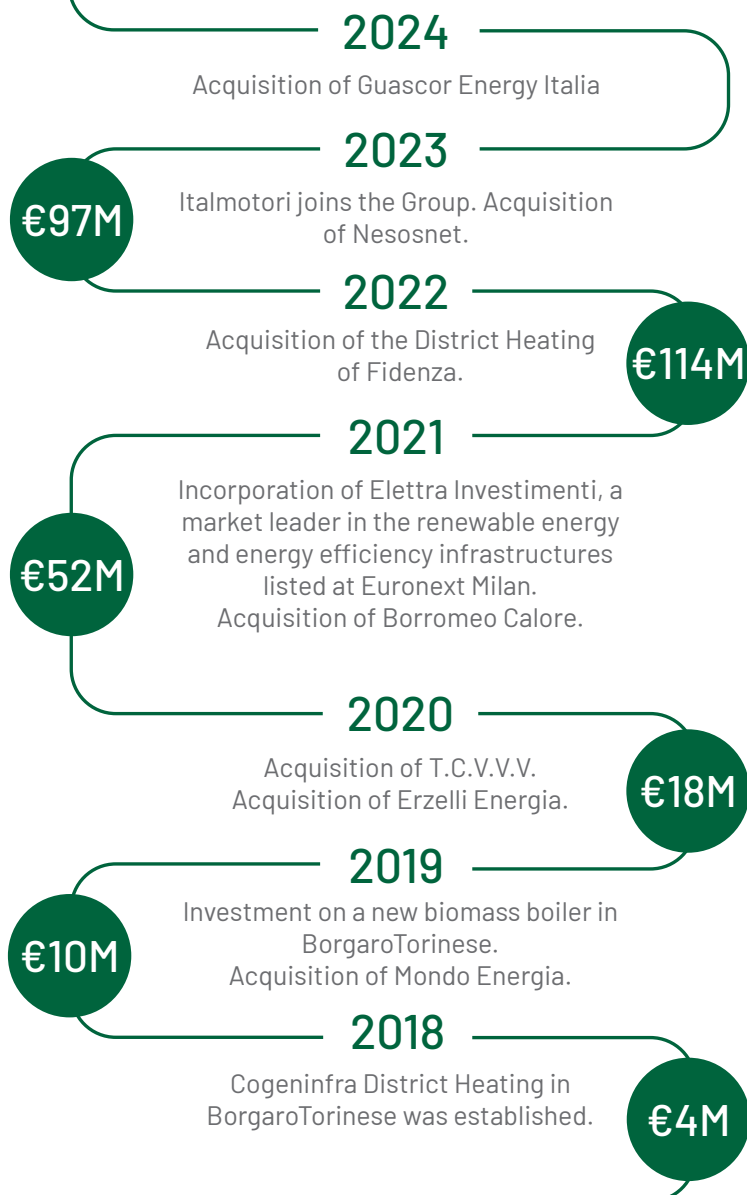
2024
Acquisition of Guascor Energy Italia

2023
€97M
Italmotori joins the Group. Acquisition of Nesosnet.

2022
Acquisition of the District Heating of Fidenza.
€114M

2021
€52M
Incorporation of Elettra Investimenti, a market leader in the renewable energy and energy efficiency infrastructures listed at Euronext Milan.
Acquisition of Borromeo Calore.

2020
Acquisition of T.C.V.V.V.
Acquisition of Erzelli Energia.
€18M

2019
€10M
Investment on a new biomass boiler in BorgaroTorinese.
Acquisition of Mondo Energia.

2018
Cogeninfra District Heating in BorgaroTorinese was established.
€4M